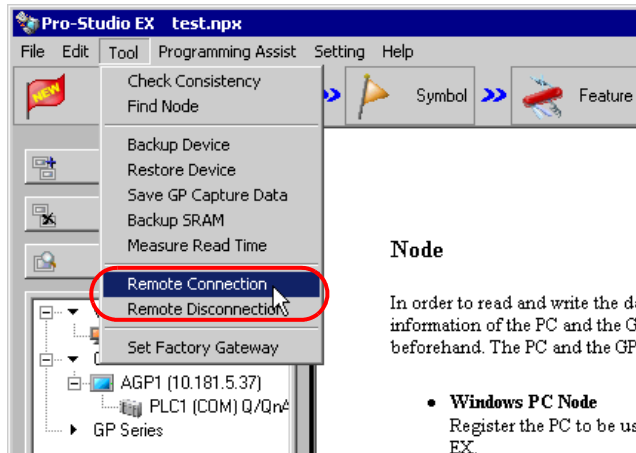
Pro-Studio EX test.npx

File Edit Tool Programming Assist Setting Help

NEW

Symbol

Feature

Check Consistency
Find Node

Backup Device
Restore Device
Save GP Capture Data
Backup SRAM
Measure Read Time

Remote Connection
Remote Disconnection

Set Factory Gateway

AGP1 (10.181.5.37)
PLC1 (COM) Q/QnA
GP Series

Node

In order to read and write the da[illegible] information of the PC and the G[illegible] beforehand. The PC and the GP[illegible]

• Windows PC Node
Register the PC to be us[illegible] EX.